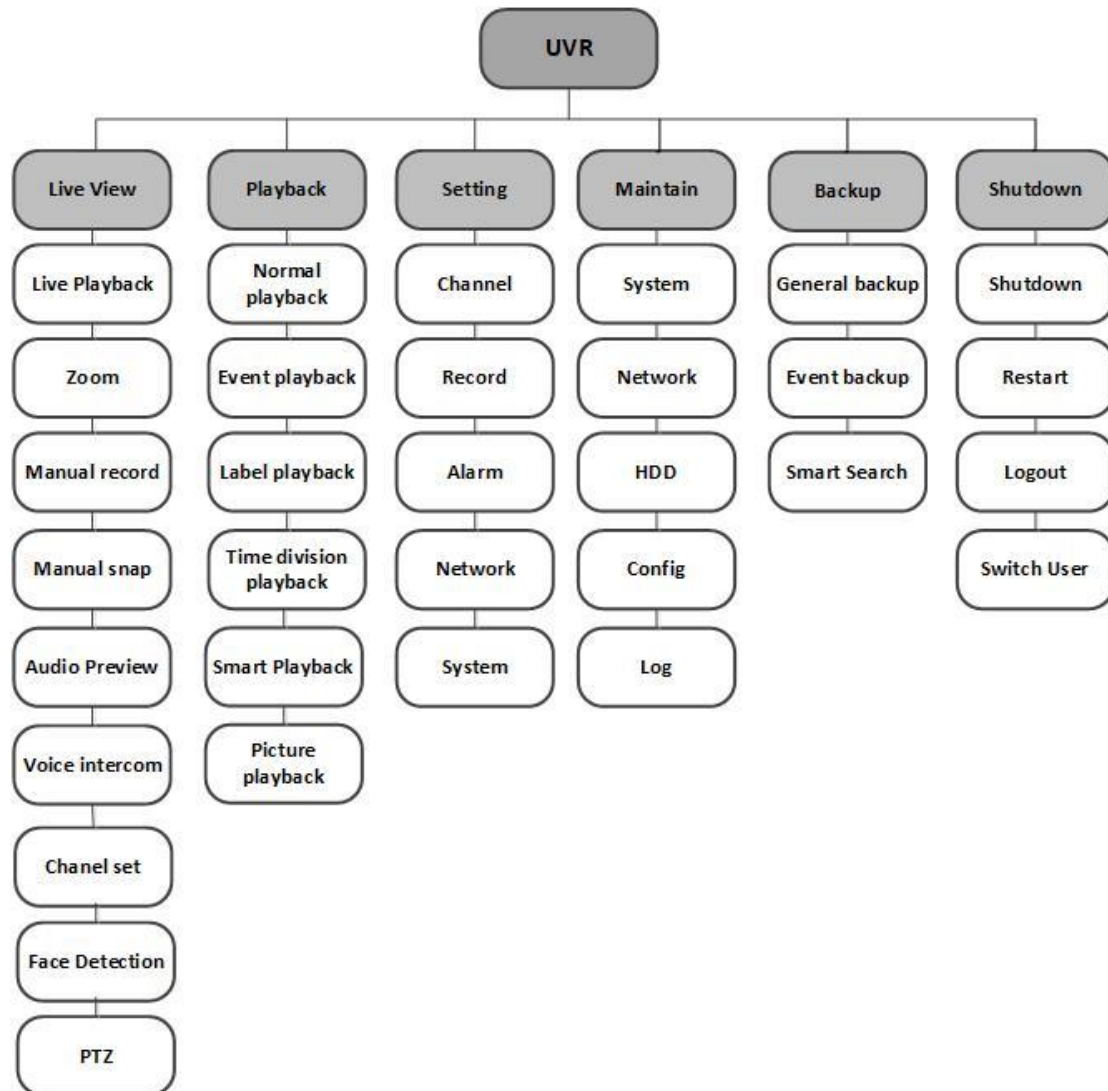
UVR

Live View
Live Playback
Zoom
Manual record
Manual snap
Audio Preview
Voice intercom
Chanel set
Face Detection
PTZ

Playback
Normal playback
Event playback
Label playback
Time division playback
Smart Playback
Picture playback

Setting
Channel
Record
Alarm
Network
System

Maintain
System
Network
HDD
Config
Log

Backup
General backup
Event backup
Smart Search

Shutdown
Shutdown
Restart
Logout
Switch User